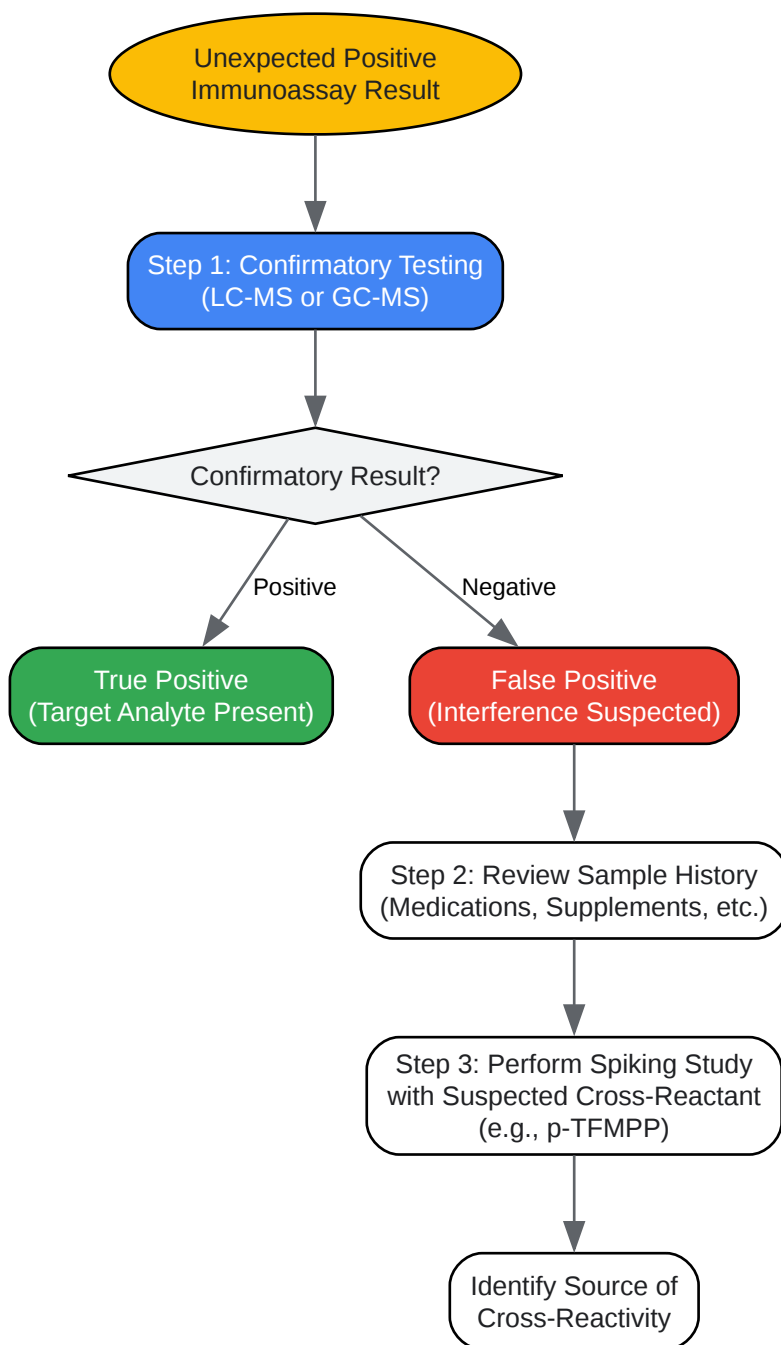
Unexpected Positive Immunoassay Result

Step 1: Confirmatory Testing (LC-MS or GC-MS)

Confirmatory Result?

Positive

Negative

True Positive (Target Analyte Present)

False Positive (Interference Suspected)

Step 2: Review Sample History (Medications, Supplements, etc.)

Step 3: Perform Spiking Study with Suspected Cross-Reactant (e.g., p-TFMPP)

Identify Source of Cross-Reactivity